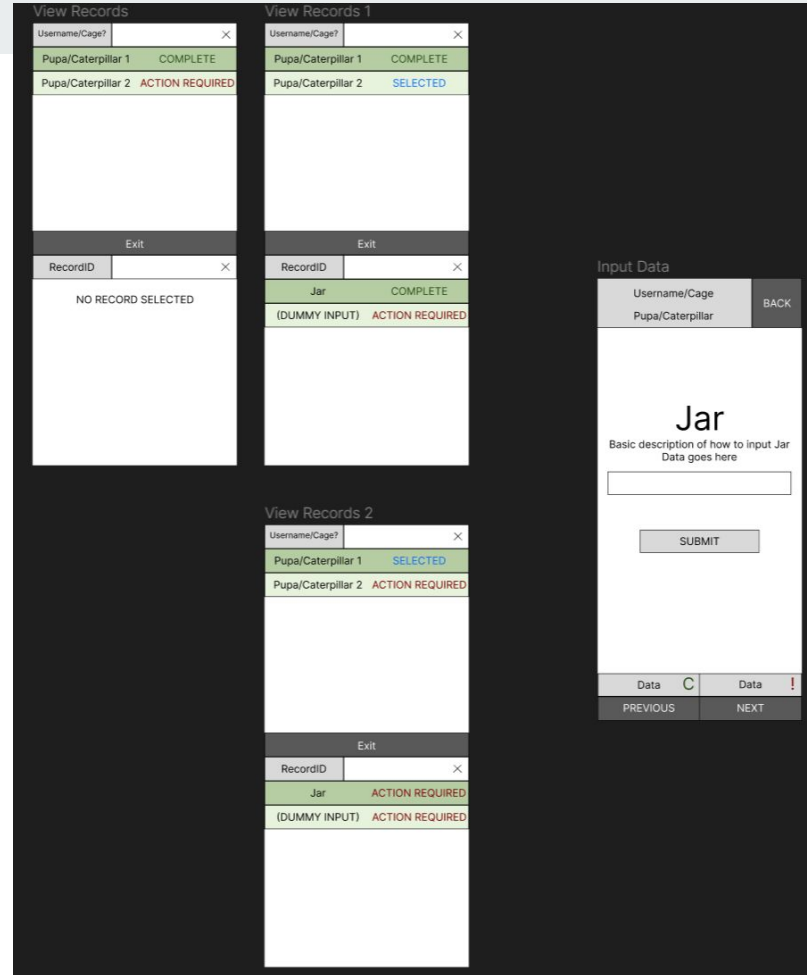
View Records

Username/Cage? ×

Pupa/Caterpillar 1 COMPLETE

Pupa/Caterpillar 2 ACTION REQUIRED

Exit

RecordID ×

NO RECORD SELECTED

View Records 1

Username/Cage? ×

Pupa/Caterpillar 1 COMPLETE

Pupa/Caterpillar 2 SELECTED

Exit

RecordID ×

Jar COMPLETE

(DUMMY INPUT) ACTION REQUIRED

View Records 2

Username/Cage? ×

Pupa/Caterpillar 1 SELECTED

Pupa/Caterpillar 2 ACTION REQUIRED

Exit

RecordID ×

Jar ACTION REQUIRED

(DUMMY INPUT) ACTION REQUIRED

Input Data

Username/Cage

Pupa/Caterpillar

BACK

Jar

Basic description of how to input Jar Data goes here

SUBMIT

Data C

Data !

PREVIOUS

NEXT